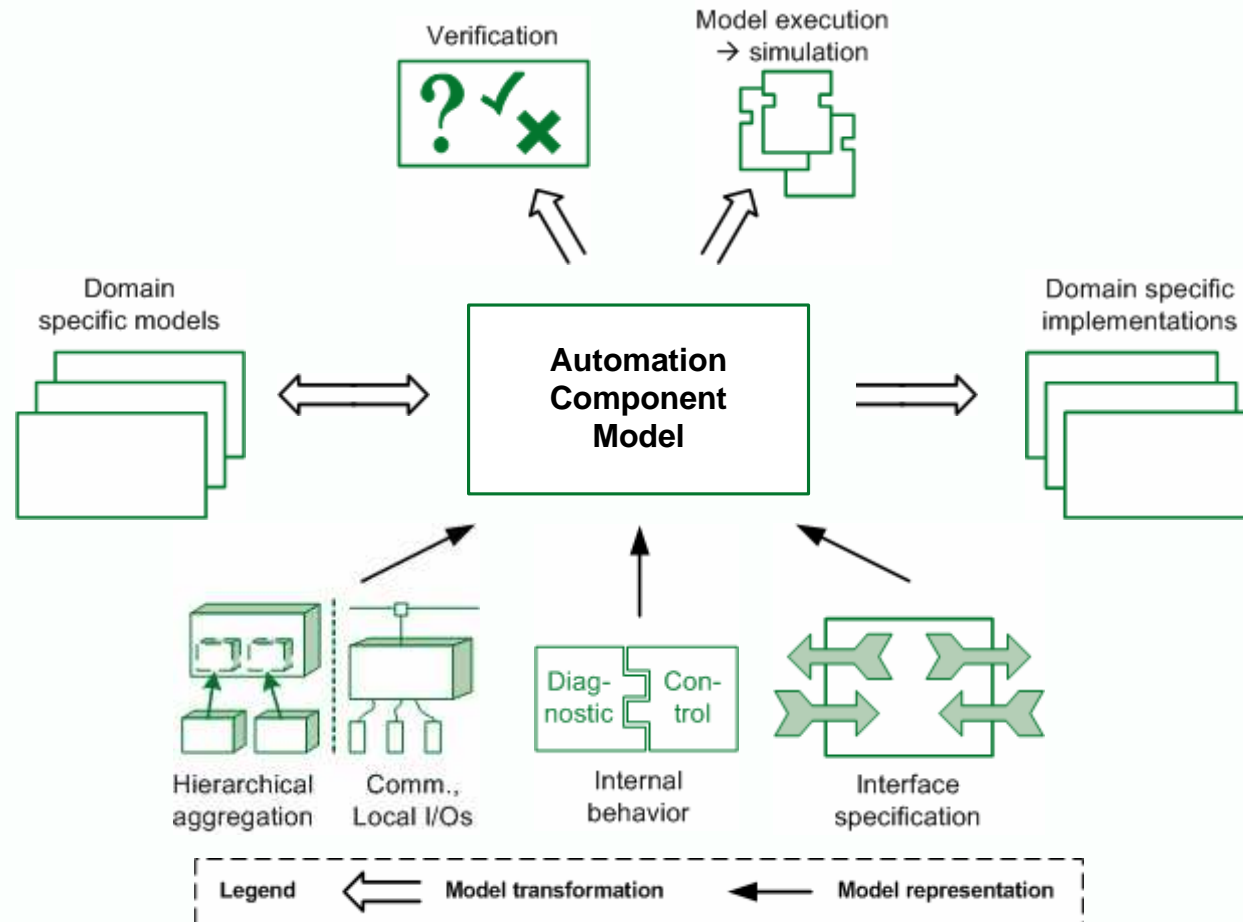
Verification

?✓✗

Model execution
→ simulation

Domain specific models

Automation Component Model

Domain specific implementations

Hierarchical aggregation

Comm., Local I/Os

Diagnostic

Control

Internal behavior

Interface specification

Legend

Model transformation

Model representation